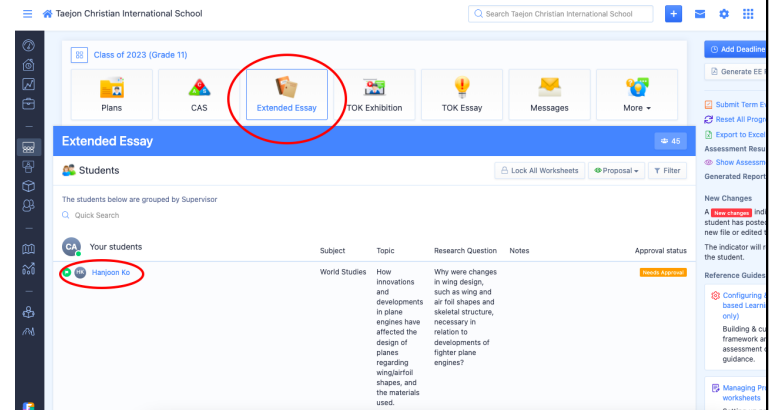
Taejon Christian International School

Search Taejon Christian International School

Class of 2023 (Grade 11)

Plans
CAS
Extended Essay
TOK Exhibition
TOK Essay
Messages
More

Extended Essay
45

Students
Lock All Worksheets
Proposal
Filter

The students below are grouped by Supervisor

Quick Search

CA Your students

| | Subject | Topic | Research Question | Notes | Approval status |
|---|---|---|---|---|---|
| HK Hanjoon Ko | World Studies | How innovations and developments in plane engines have affected the design of planes regarding wing/airfoil shapes, and the materials used. | Why were changes in wing design, such as wing and air foil shapes and skeletal structure, necessary in relation to developments of fighter plane engines? | | Needs Approval |

Add Deadline
Generate EE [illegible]

Submit Term E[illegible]
Reset All Progr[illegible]
Export to Excel
Assessment Resu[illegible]
Show Assessm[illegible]
Generated Report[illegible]

New Changes
A New changes indi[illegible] student has posted new file or edited t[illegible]
The indicator will r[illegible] the student.

Reference Guides
Configuring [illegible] based Learni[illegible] only)
Building & cu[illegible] framework an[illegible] assessment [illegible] guidance.

Managing Pr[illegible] worksheets